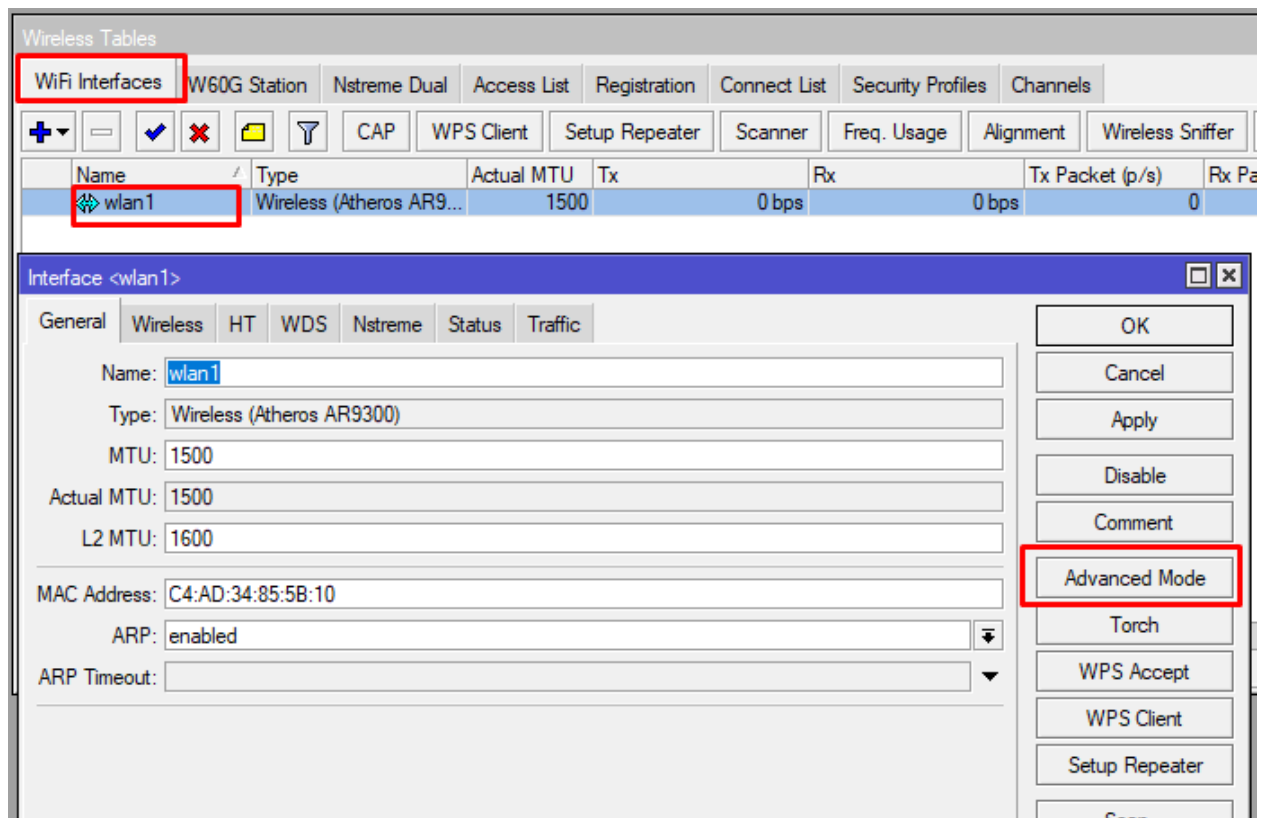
Wireless Tables

WiFi Interfaces | W60G Station | Nstreme Dual | Access List | Registration | Connect List | Security Profiles | Channels

CAP | WPS Client | Setup Repeater | Scanner | Freq. Usage | Alignment | Wireless Sniffer

| Name | Type | Actual MTU | Tx | Rx | Tx Packet (p/s) | Rx Pa |
|---|---|---|---|---|---|---|
| wlan1 | Wireless (Atheros AR9... | 1500 | 0 bps | 0 bps | 0 | |

Interface <wlan1>

General | Wireless | HT | WDS | Nstreme | Status | Traffic

Name: wlan1
Type: Wireless (Atheros AR9300)
MTU: 1500
Actual MTU: 1500
L2 MTU: 1600
MAC Address: C4:AD:34:85:5B:10
ARP: enabled
ARP Timeout:

OK
Cancel
Apply
Disable
Comment
Advanced Mode
Torch
WPS Accept
WPS Client
Setup Repeater
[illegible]